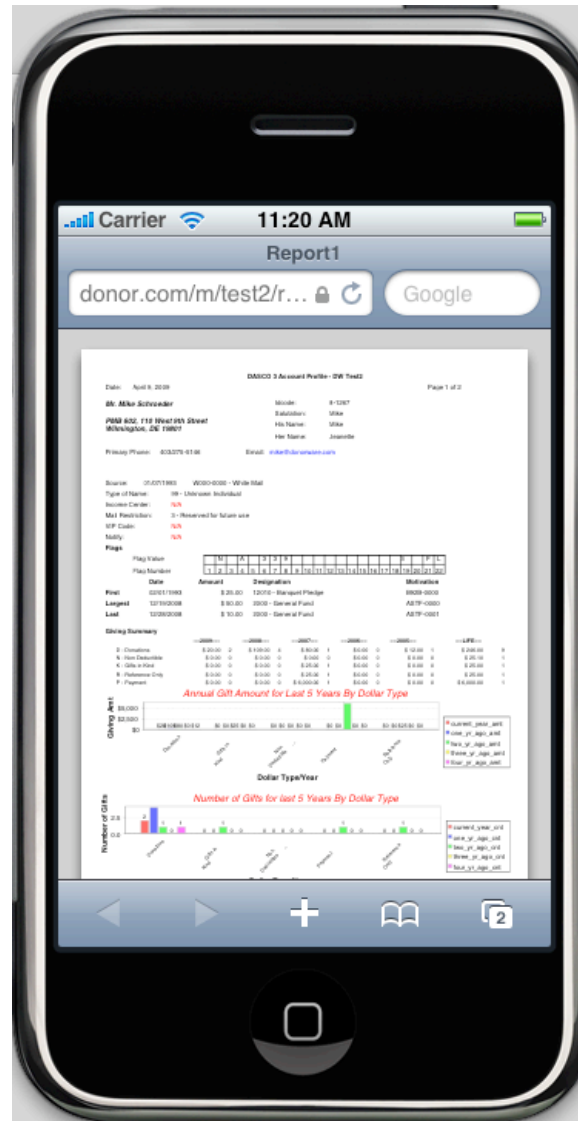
Carrier 11:20 AM

Report1

donor.com/m/test2/r...

Google

DASCO 3 Account Profile - DW Test2

Date: April 9, 2009

Page 1 of 2

Mr. Mike Schroeder

PMB 602, 110 West 9th Street
Wilmington, DE 19801

Primary Phone:

Email:

Source:

Type of Name:

Income Center:

Mail Restriction:

VIP Code:

Notify:

Flags

Flag Value

Flag Number

| Date | Amount | Designation | Motivation |
|---|---|---|---|
| First | | | |
| Largest | | | |
| Last | | | |

Giving Summary

Annual Gift Amount for Last 5 Years By Dollar Type

Giving Amt

Dollar Type/Year

current_year_amt
one_yr_ago_amt
two_yr_ago_amt
three_yr_ago_amt
four_yr_ago_amt

Number of Gifts for last 5 Years By Dollar Type

Number of Gifts

current_year_cnt
one_yr_ago_cnt
two_yr_ago_cnt
three_yr_ago_cnt
four_yr_ago_cnt

2